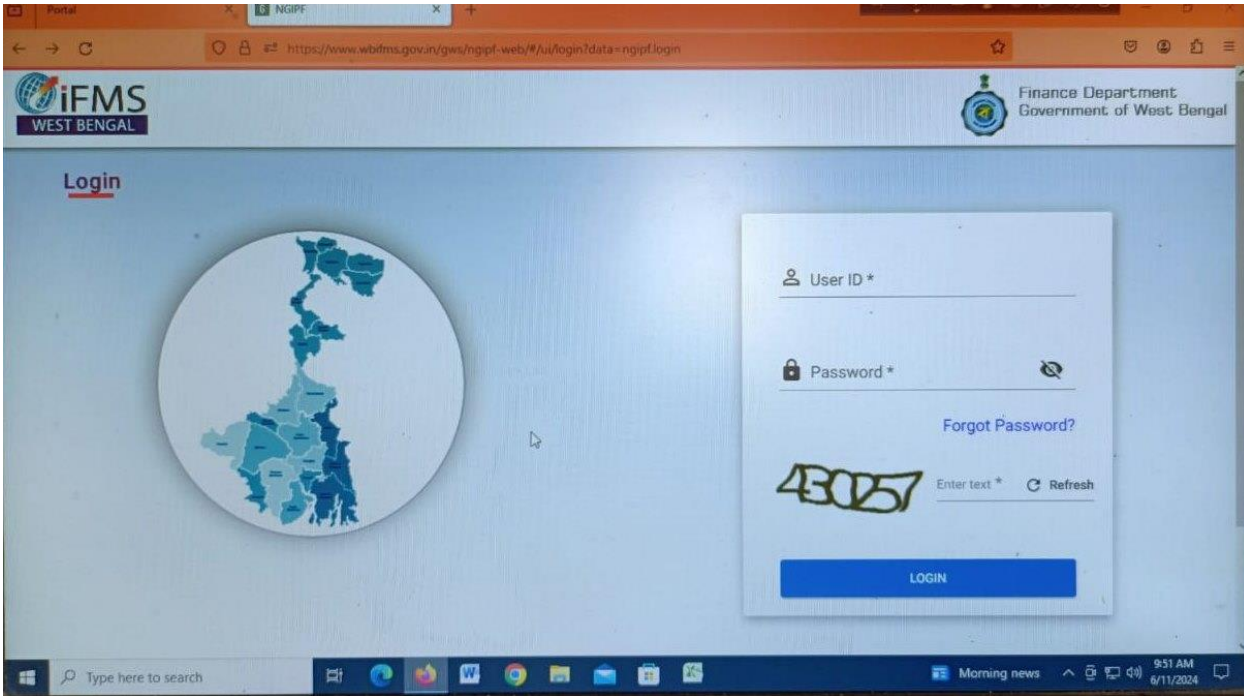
Portal
NGIPF
https://www.wbifms.gov.in/gws/ngipf-web/#/ui/login?data=ngipf.login

iFMS
WEST BENGAL

Finance Department
Government of West Bengal

Login

User ID *

Password *

Forgot Password?

43057

Enter text *

Refresh

LOGIN

Type here to search

Morning news

9:51 AM
6/11/2024